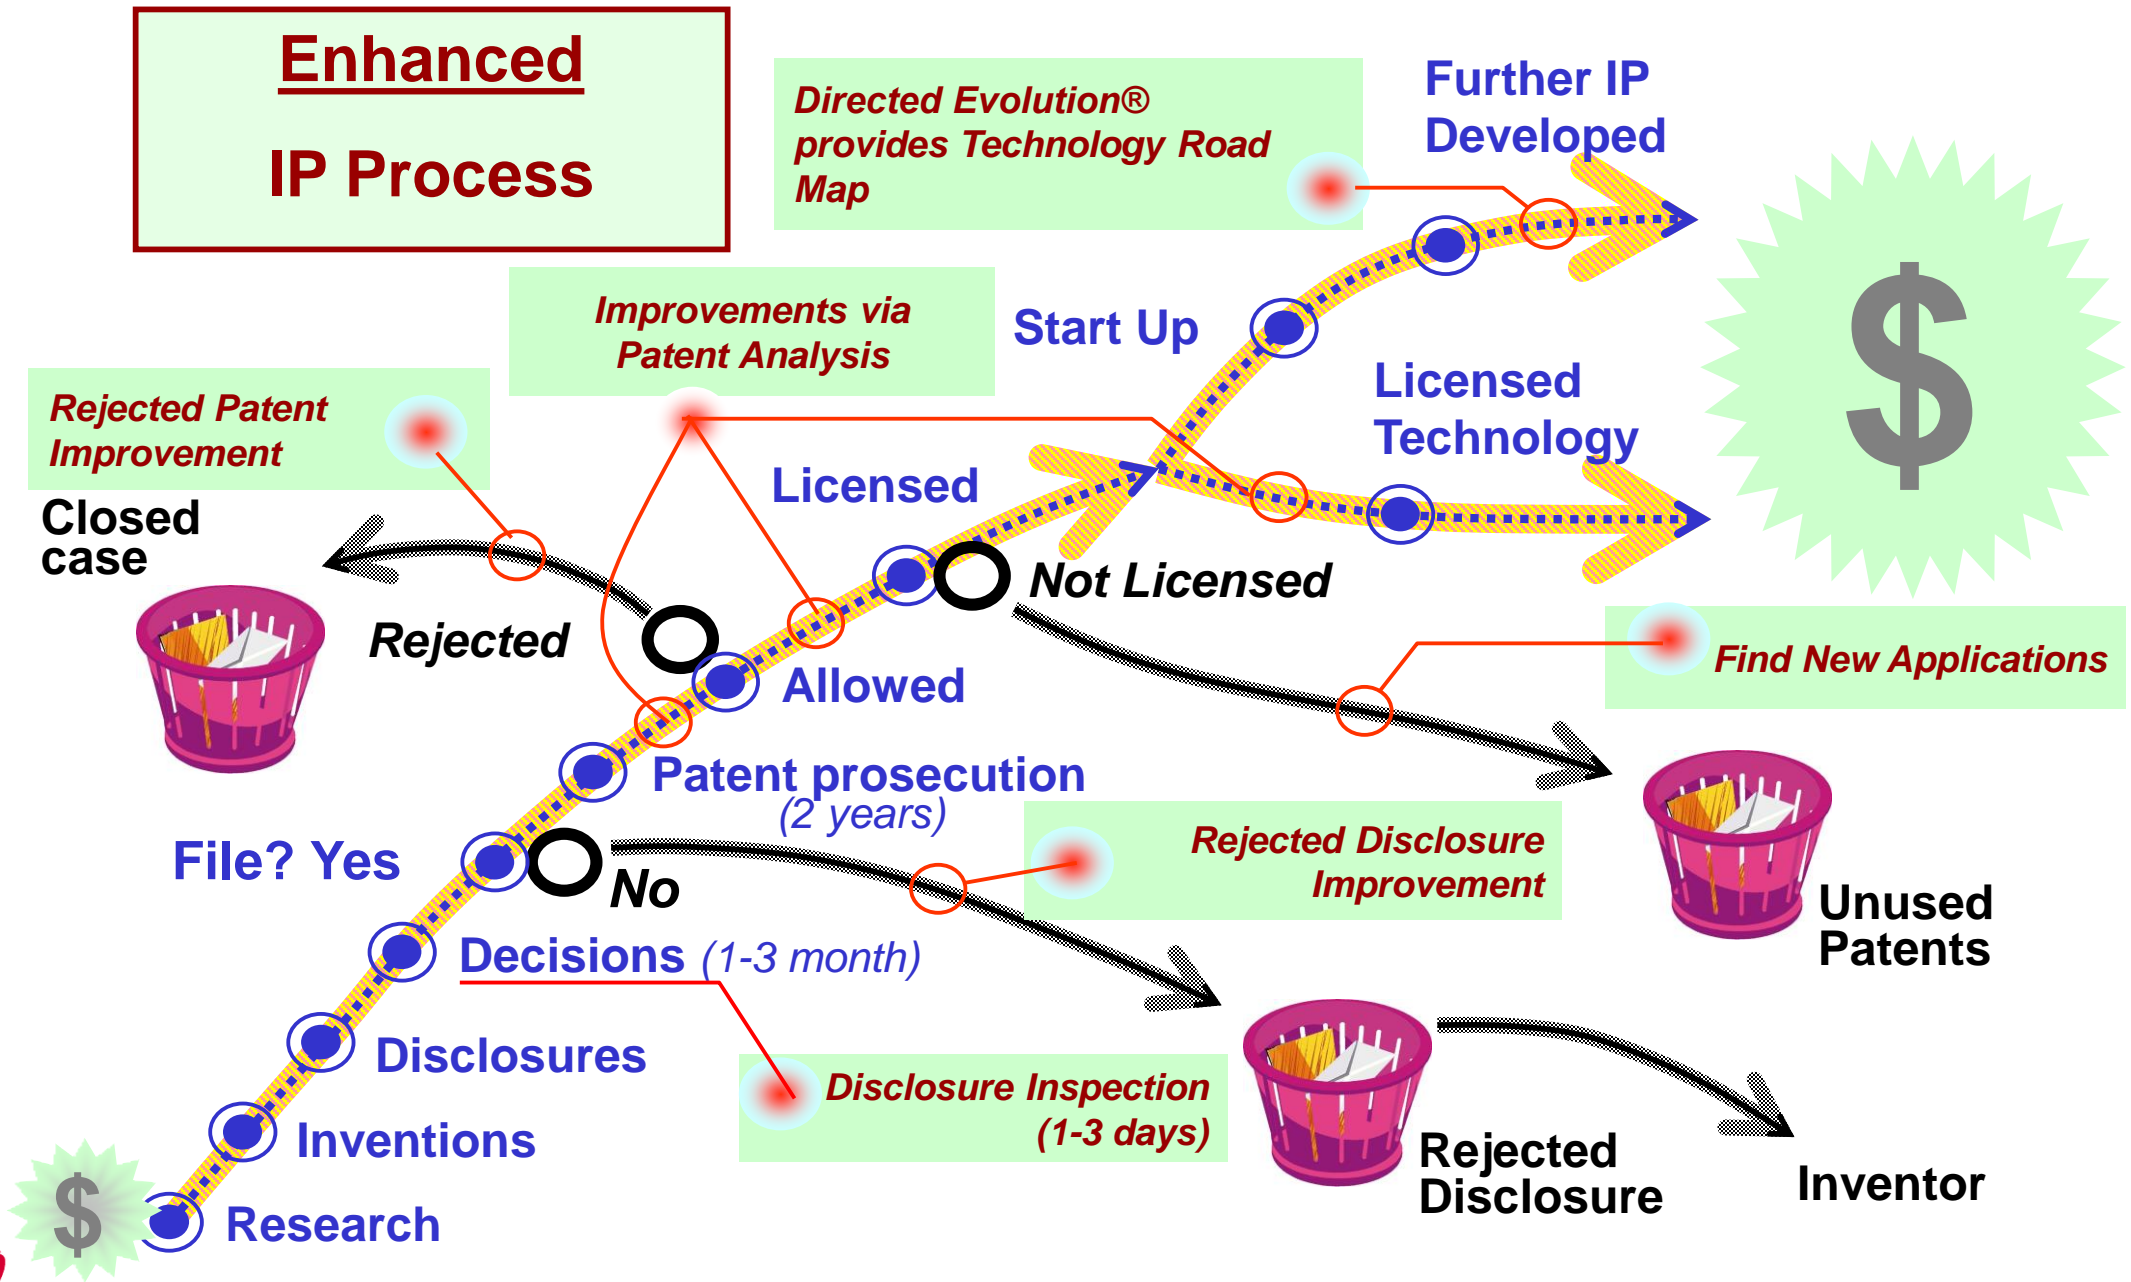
Enhanced

IP Process

Directed Evolution® provides Technology Road Map

Further IP Developed

Improvements via Patent Analysis

Start Up

Rejected Patent Improvement

Licensed Technology

Licensed

$

Closed case

Not Licensed

Rejected

Allowed

Find New Applications

Patent prosecution (2 years)

Rejected Disclosure Improvement

File? Yes

No

Unused Patents

Decisions (1-3 month)

Disclosures

Disclosure Inspection (1-3 days)

Inventions

Rejected Disclosure

Inventor

$

Research